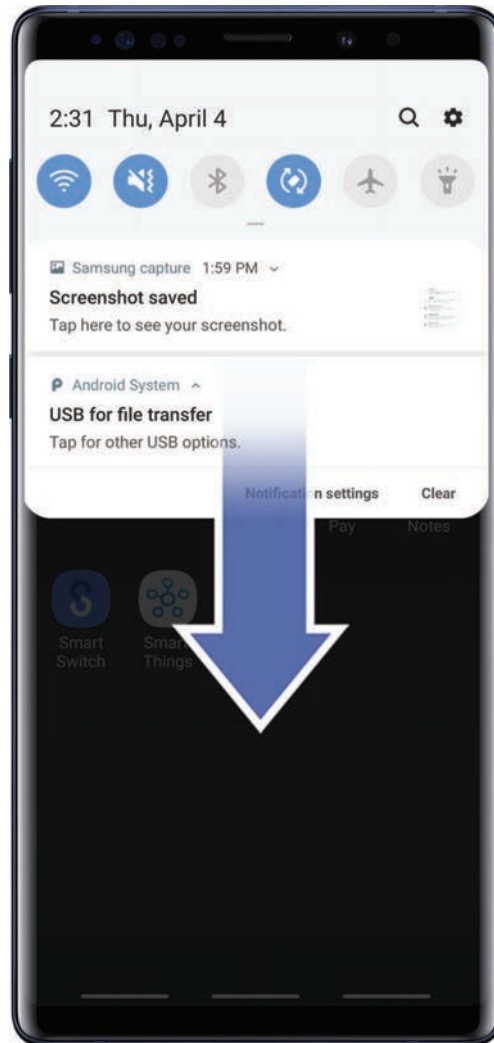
2:31 Thu, April 4

Samsung capture 1:59 PM

Screenshot saved

Tap here to see your screenshot.

Android System

USB for file transfer

Tap for other USB options.

Notificati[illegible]n settings Clear

Pay Notes

Smart Switch

Smar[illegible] Things